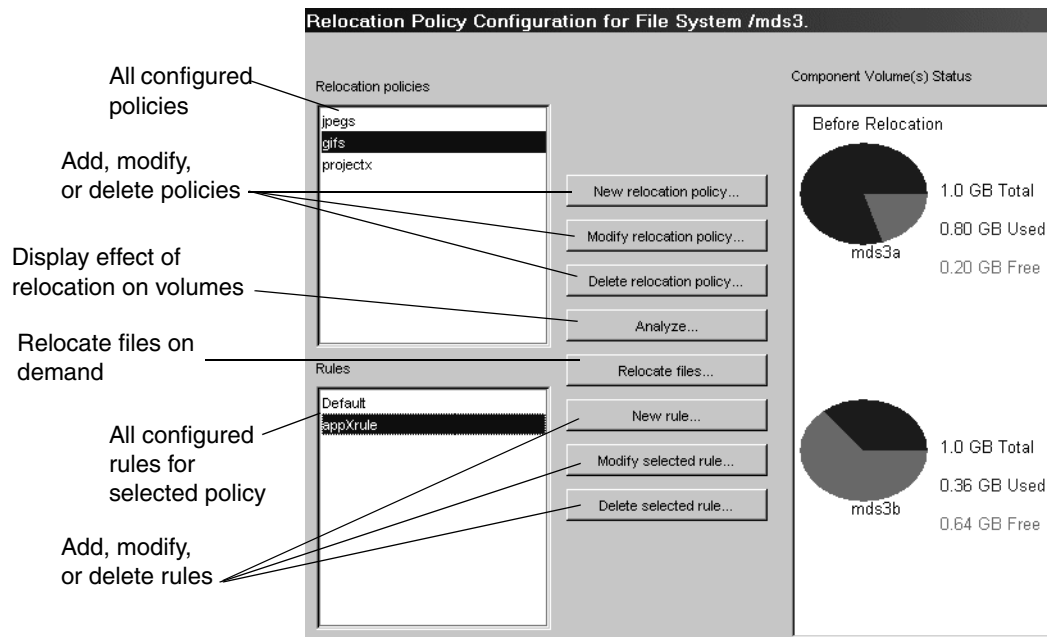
Relocation Policy Configuration for File System /mds3.

All configured policies

Relocation policies

jpegs
gifs
projectx

Add, modify, or delete policies

New relocation policy...

Modify relocation policy...

Delete relocation policy...

Display effect of relocation on volumes

Analyze...

Relocate files on demand

Relocate files...

Rules

Default
appXrule

All configured rules for selected policy

New rule...

Modify selected rule...

Delete selected rule...

Add, modify, or delete rules

Component Volume(s) Status

Before Relocation

1.0 GB Total

0.80 GB Used

mds3a

0.20 GB Free

1.0 GB Total

0.36 GB Used

mds3b

0.64 GB Free